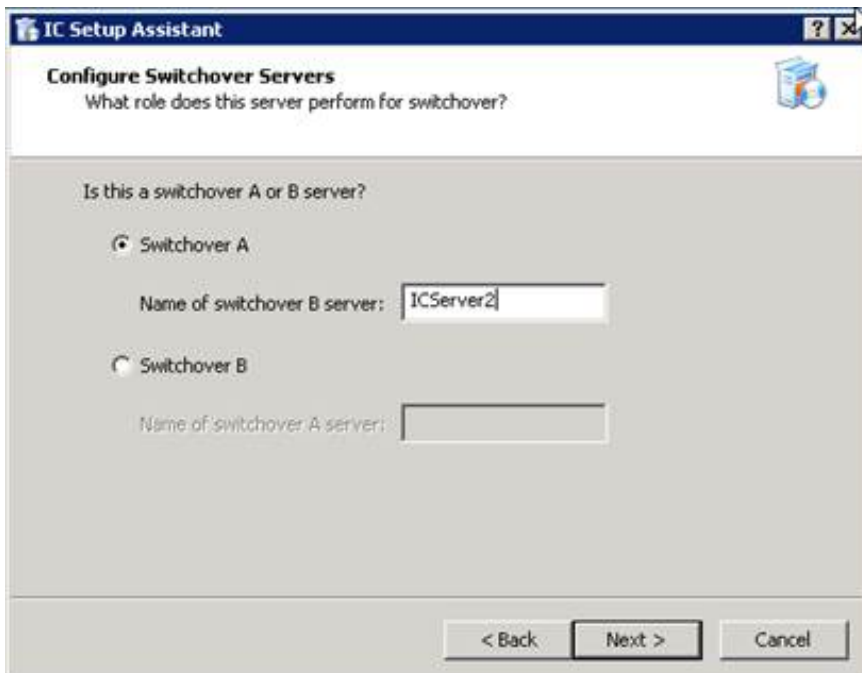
IC Setup Assistant

?

Configure Switchover Servers
What role does this server perform for switchover?

Is this a switchover A or B server?

Switchover A

Name of switchover B server: ICServer2

Switchover B

Name of switchover A server:

< Back

Next >

Cancel